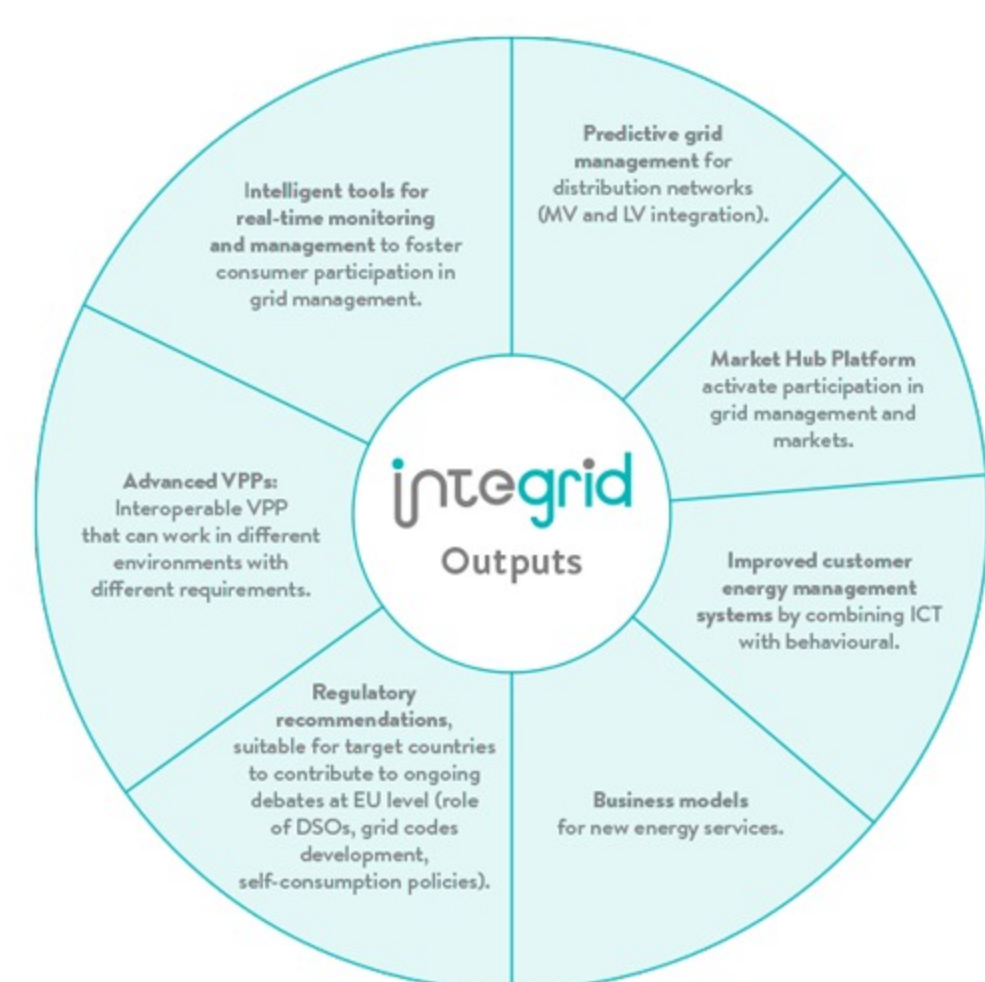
integrid
Outputs

Predictive grid management for distribution networks (MV and LV integration).

Market Hub Platform activate participation in grid management and markets.

Improved customer energy management systems by combining ICT with behavioural.

Business models for new energy services.

Regulatory recommendations, suitable for target countries to contribute to ongoing debates at EU level (role of DSOs, grid codes development, self-consumption policies).

Advanced VPPs: Interoperable VPP that can work in different environments with different requirements.

Intelligent tools for real-time monitoring and management to foster consumer participation in grid management.